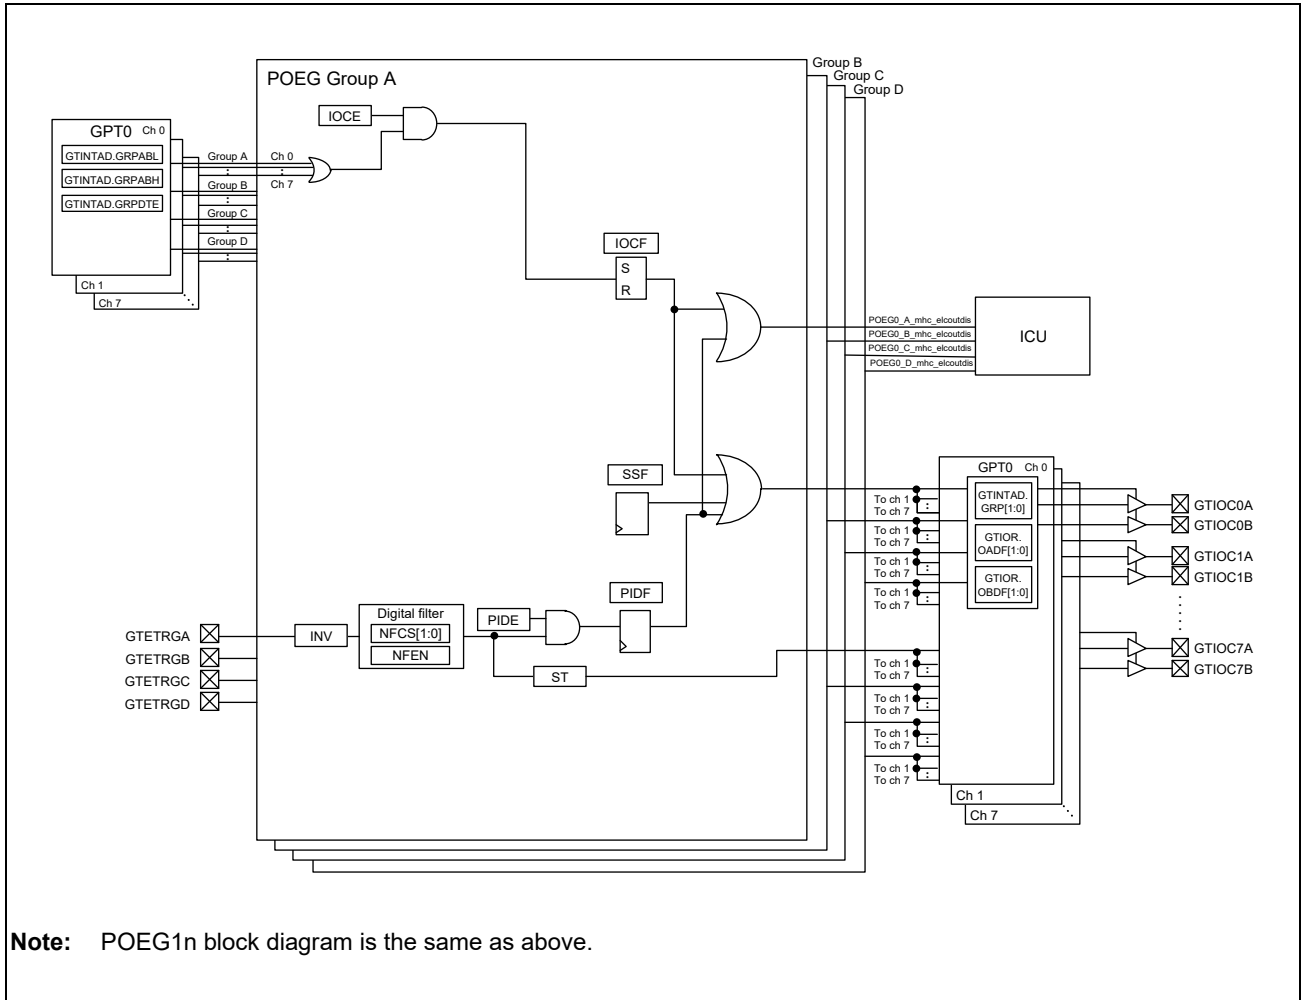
Group B
Group C
Group D
POEG Group A
IOCE
GPT0 Ch 0
GTINTAD.GRPABL
GTINTAD.GRPABH
GTINTAD.GRPDTE
Group A
Ch 0
Ch 7
Group B
Group C
Group D
Ch 1
Ch 7
IOCF
S
R
POEG0_A_mhc_elcoutdis
POEG0_B_mhc_elcoutdis
POEG0_C_mhc_elcoutdis
POEG0_D_mhc_elcoutdis
ICU
SSF
GPT0 Ch 0
To ch 1
To ch 7
GTINTAD. GRP[1:0]
To ch 1
To ch 7
GTIOR. OADF[1:0]
To ch 1
To ch 7
GTIOR. OBDF[1:0]
To ch 1
To ch 7
GTIOC0A
GTIOC0B
GTIOC1A
GTIOC1B
PIDF
Digital filter
NFCS[1:0]
NFEN
PIDE
GTETRGA
GTETRGB
GTETRGC
GTETRGD
INV
ST
GTIOC7A
GTIOC7B
To ch 1
To ch 7
To ch 1
To ch 7
To ch 1
To ch 7
To ch 1
To ch 7
Ch 1
Ch 7

Note: POEG1n block diagram is the same as above.